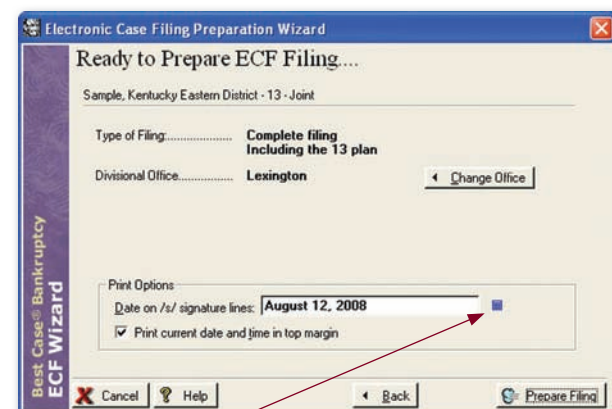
Electronic Case Filing Preparation Wizard

Ready to Prepare ECF Filing....

Sample, Kentucky Eastern District - 13 - Joint

Type of Filing:.................... Complete filing Including the 13 plan

Divisional Office................ Lexington

Change Office

Best Case® Bankruptcy ECF Wizard

Print Options

Date on /s/ signature lines: August 12, 2008

Print current date and time in top margin

Cancel

Help

Back

Prepare Filing